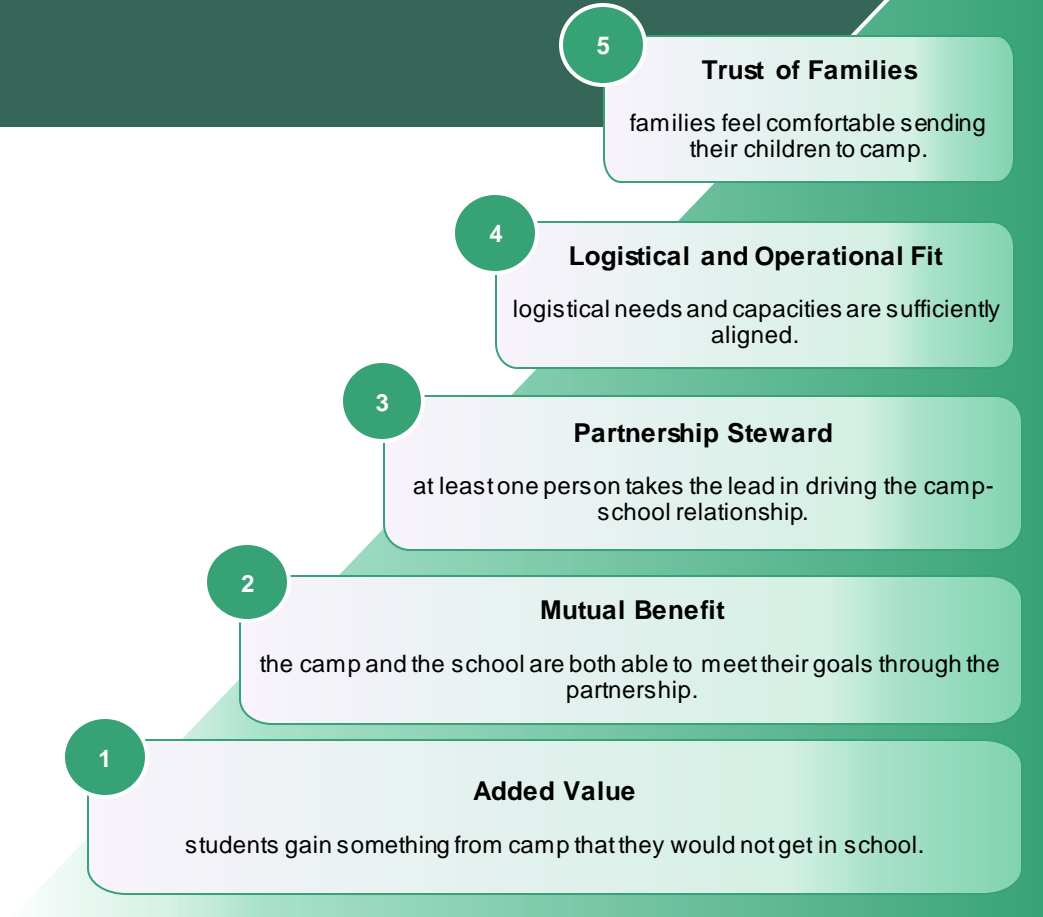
5

Trust of Families

families feel comfortable sending their children to camp.

4

Logistical and Operational Fit

logistical needs and capacities are sufficiently aligned.

3

Partnership Steward

at least one person takes the lead in driving the camp-school relationship.

2

Mutual Benefit

the camp and the school are both able to meet their goals through the partnership.

1

Added Value

students gain something from camp that they would not get in school.